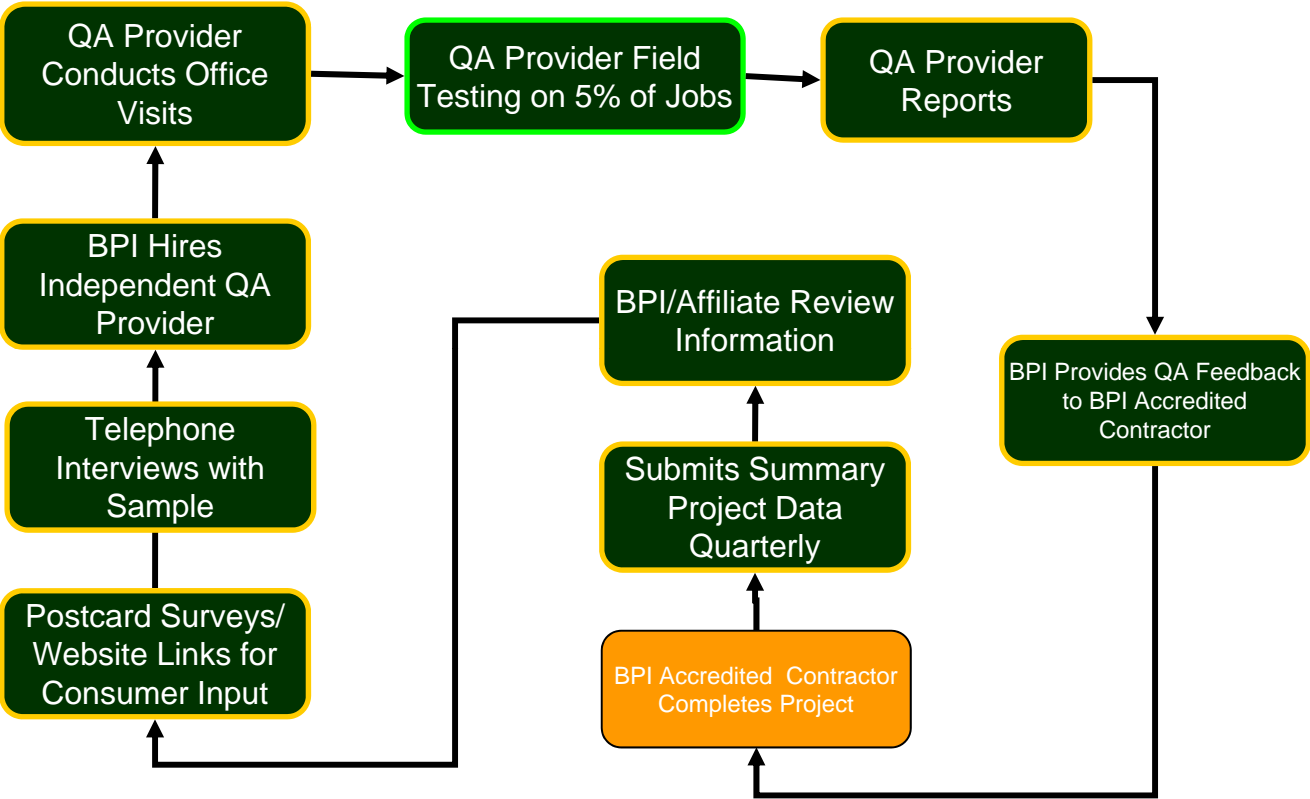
BPI Accredited Contractor Completes Project

Submits Summary Project Data Quarterly

BPI/Affiliate Review Information

Postcard Surveys/ Website Links for Consumer Input

Telephone Interviews with Sample

BPI Hires Independent QA Provider

QA Provider Conducts Office Visits

QA Provider Field Testing on 5% of Jobs

QA Provider Reports

BPI Provides QA Feedback to BPI Accredited Contractor